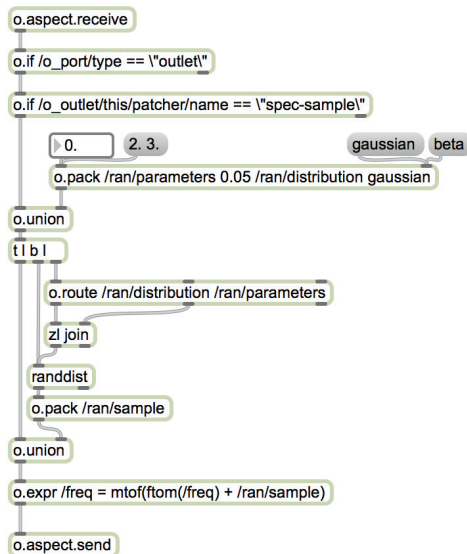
o.aspect.receive

o.if /o_port/type == \"outlet\"

o.if /o_outlet/this/patcher/name == \"spec-sample\"

0.

2. 3.

gaussian

beta

o.pack /ran/parameters 0.05 /ran/distribution gaussian

o.union

t l b l

o.route /ran/distribution /ran/parameters

zl join

randdist

o.pack /ran/sample

o.union

o.expr /freq = mtof(ftom(/freq) + /ran/sample)

o.aspect.send